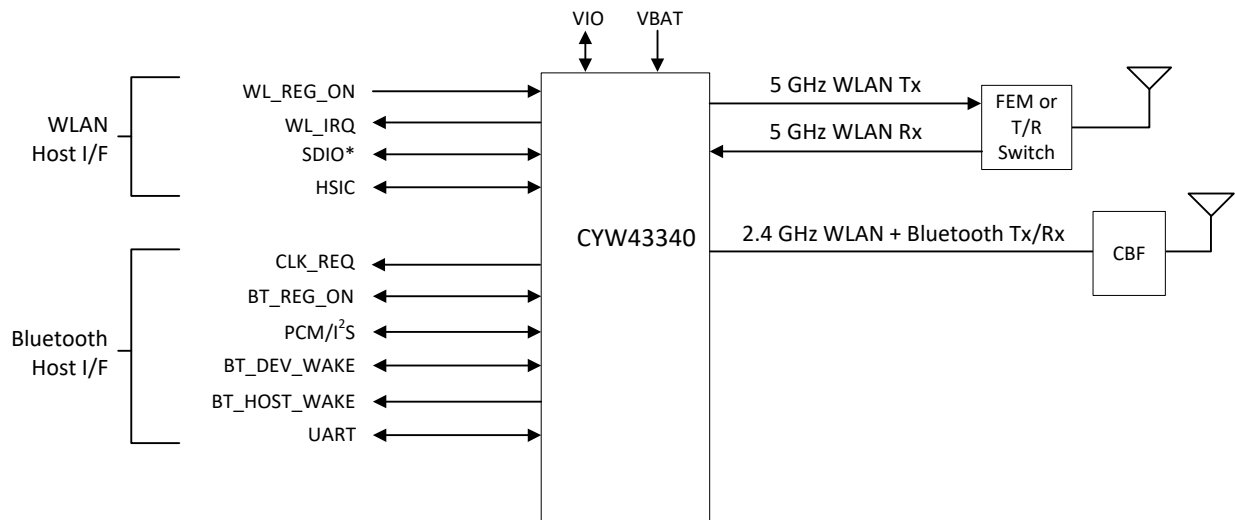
VIO
VBAT

WLAN Host I/F
WL_REG_ON
WL_IRQ
SDIO*
HSIC

CYW43340

5 GHz WLAN Tx
5 GHz WLAN Rx
FEM or T/R Switch

2.4 GHz WLAN + Bluetooth Tx/Rx
CBF

Bluetooth Host I/F
CLK_REQ
BT_REG_ON
PCM/$I^2S$
BT_DEV_WAKE
BT_HOST_WAKE
UART